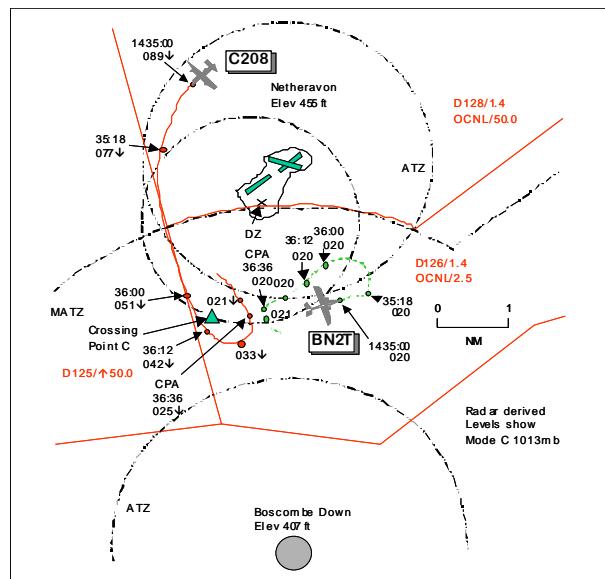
1435:00
089↓

C208

Netheravon
Elev 455 ft

D128/1.4
OCNL/50.0

35:18
077↓

ATZ

DZ

36:12
020

36:00
020

CPA
36:36
020

020

D126/1.4
OCNL/2.5

36:00
051↓

021↓

35:18
020

MATZ

021

0 1

NM

Crossing
Point C

BN2T

1435:00
020

36:12
042↓

033↓

D125/↑50.0

CPA
36:36
025↓

Radar derived
Levels show
Mode C 1013mb

ATZ

Boscombe Down
Elev 407 ft